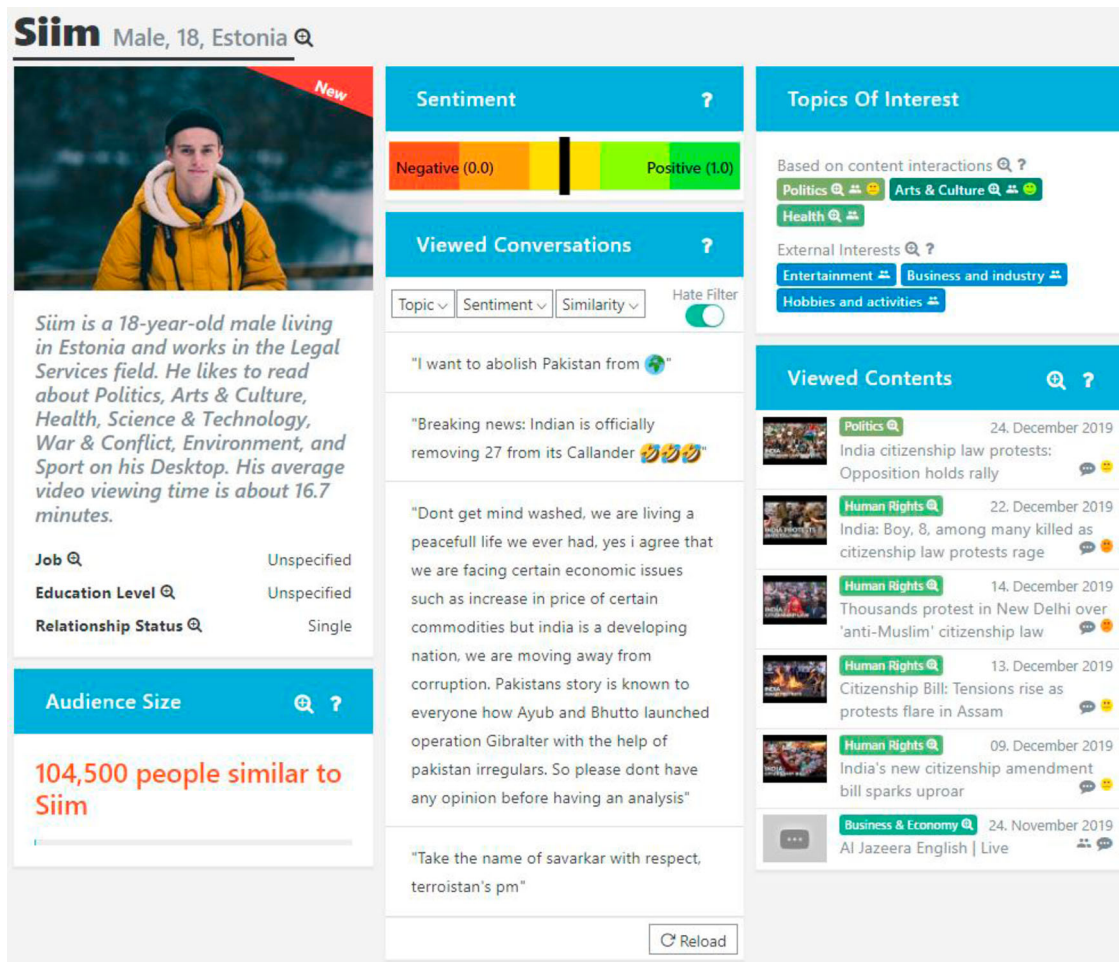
Siim Male, 18, Estonia

New

Siim is a 18-year-old male living in Estonia and works in the Legal Services field. He likes to read about Politics, Arts & Culture, Health, Science & Technology, War & Conflict, Environment, and Sport on his Desktop. His average video viewing time is about 16.7 minutes.

| | |
|---|---|
| Job | Unspecified |
| Education Level | Unspecified |
| Relationship Status | Single |

Audience Size ?

104,500 people similar to Siim

Sentiment ?

Negative (0.0) Positive (1.0)

Viewed Conversations ?

Topic Sentiment Similarity Hate Filter

"I want to abolish Pakistan from 🌍"

"Breaking news: Indian is officially removing 27 from its Callander 🤣🤣🤣"

"Dont get mind washed, we are living a peacefull life we ever had, yes i agree that we are facing certain economic issues such as increase in price of certain commodities but india is a developing nation, we are moving away from corruption. Pakistans story is known to everyone how Ayub and Bhutto launched operation Gibralter with the help of pakistan irregulars. So please dont have any opinion before having an analysis"

"Take the name of savarkar with respect, terroistan's pm"

Reload

Topics Of Interest

Based on content interactions ?
Politics Arts & Culture
Health

External Interests ?
Entertainment Business and industry
Hobbies and activities

Viewed Contents ?

Politics 24. December 2019
India citizenship law protests: Opposition holds rally

Human Rights 22. December 2019
India: Boy, 8, among many killed as citizenship law protests rage

Human Rights 14. December 2019
Thousands protest in New Delhi over 'anti-Muslim' citizenship law

Human Rights 13. December 2019
Citizenship Bill: Tensions rise as protests flare in Assam

Human Rights 09. December 2019
India's new citizenship amendment bill sparks uproar

Business & Economy 24. November 2019
Al Jazeera English | Live